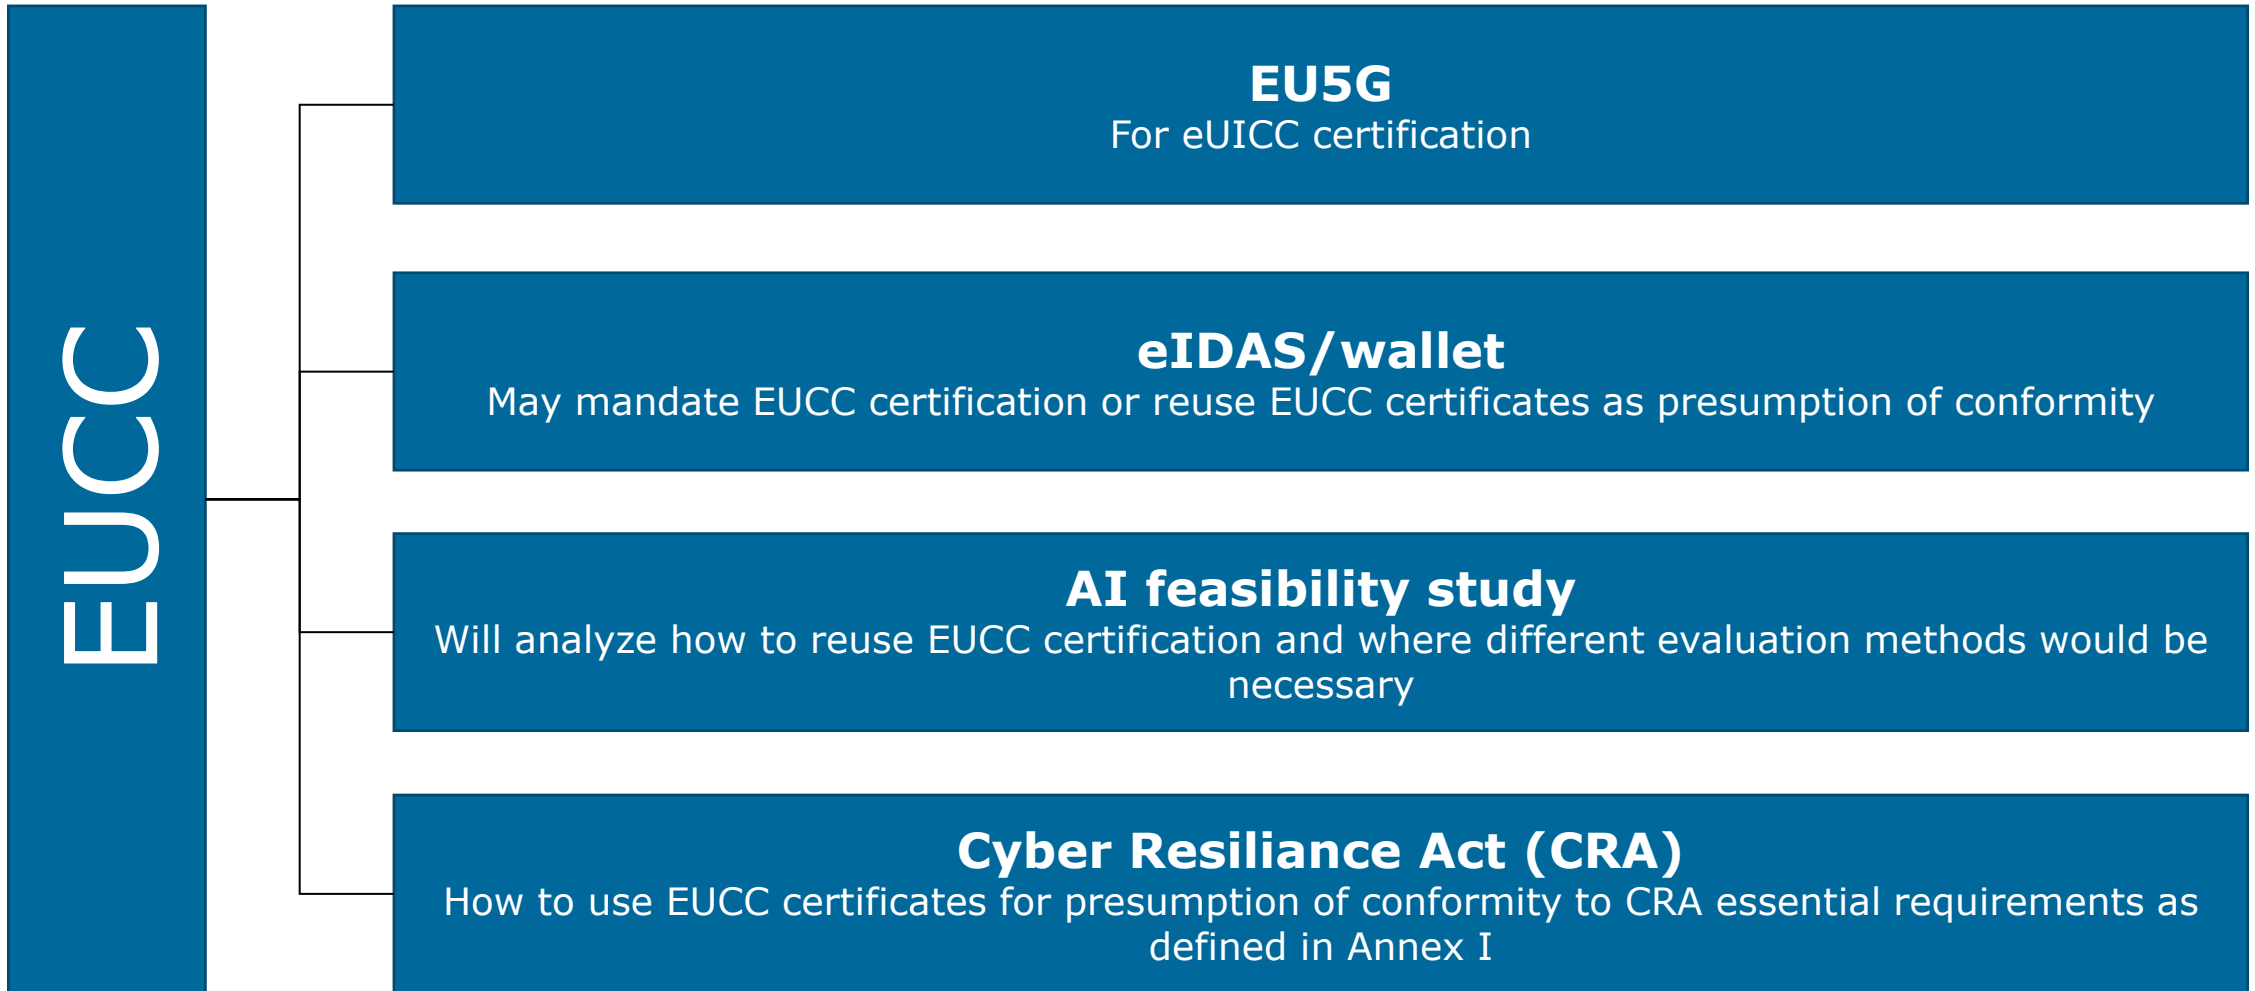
EUCC

EU5G
For eUICC certification

eIDAS/wallet
May mandate EUCC certification or reuse EUCC certificates as presumption of conformity

AI feasibility study
Will analyze how to reuse EUCC certification and where different evaluation methods would be necessary

Cyber Resiliance Act (CRA)
How to use EUCC certificates for presumption of conformity to CRA essential requirements as defined in Annex I